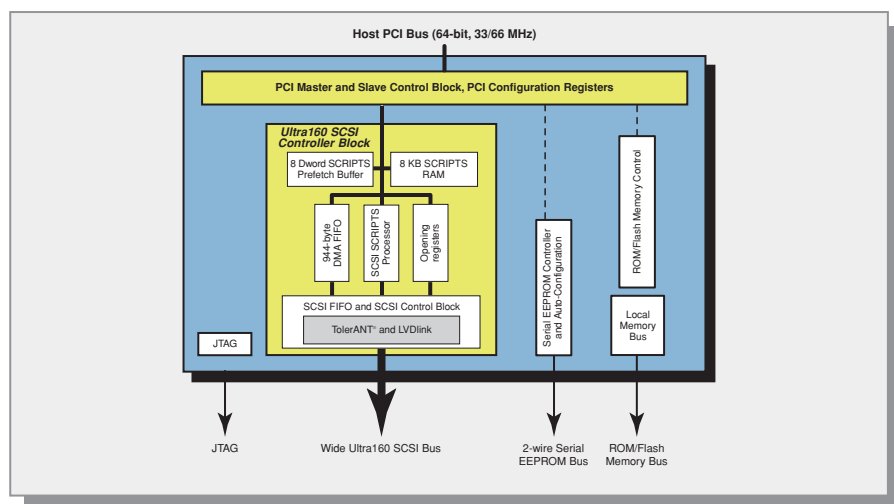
Host PCI Bus (64-bit, 33/66 MHz)

PCI Master and Slave Control Block, PCI Configuration Registers

Ultra160 SCSI Controller Block

8 Dword SCRIPTS Prefetch Buffer

8 KB SCRIPTS RAM

944-byte DMA FIFO

SCSI SCRIPTS Processor

Opening registers

SCSI FIFO and SCSI Control Block

TolerANT® and LVDlink

Serial EEPROM Controller and Auto-Configuration

ROM/Flash Memory Control

Local Memory Bus

JTAG

JTAG

Wide Ultra160 SCSI Bus

2-wire Serial EEPROM Bus

ROM/Flash Memory Bus